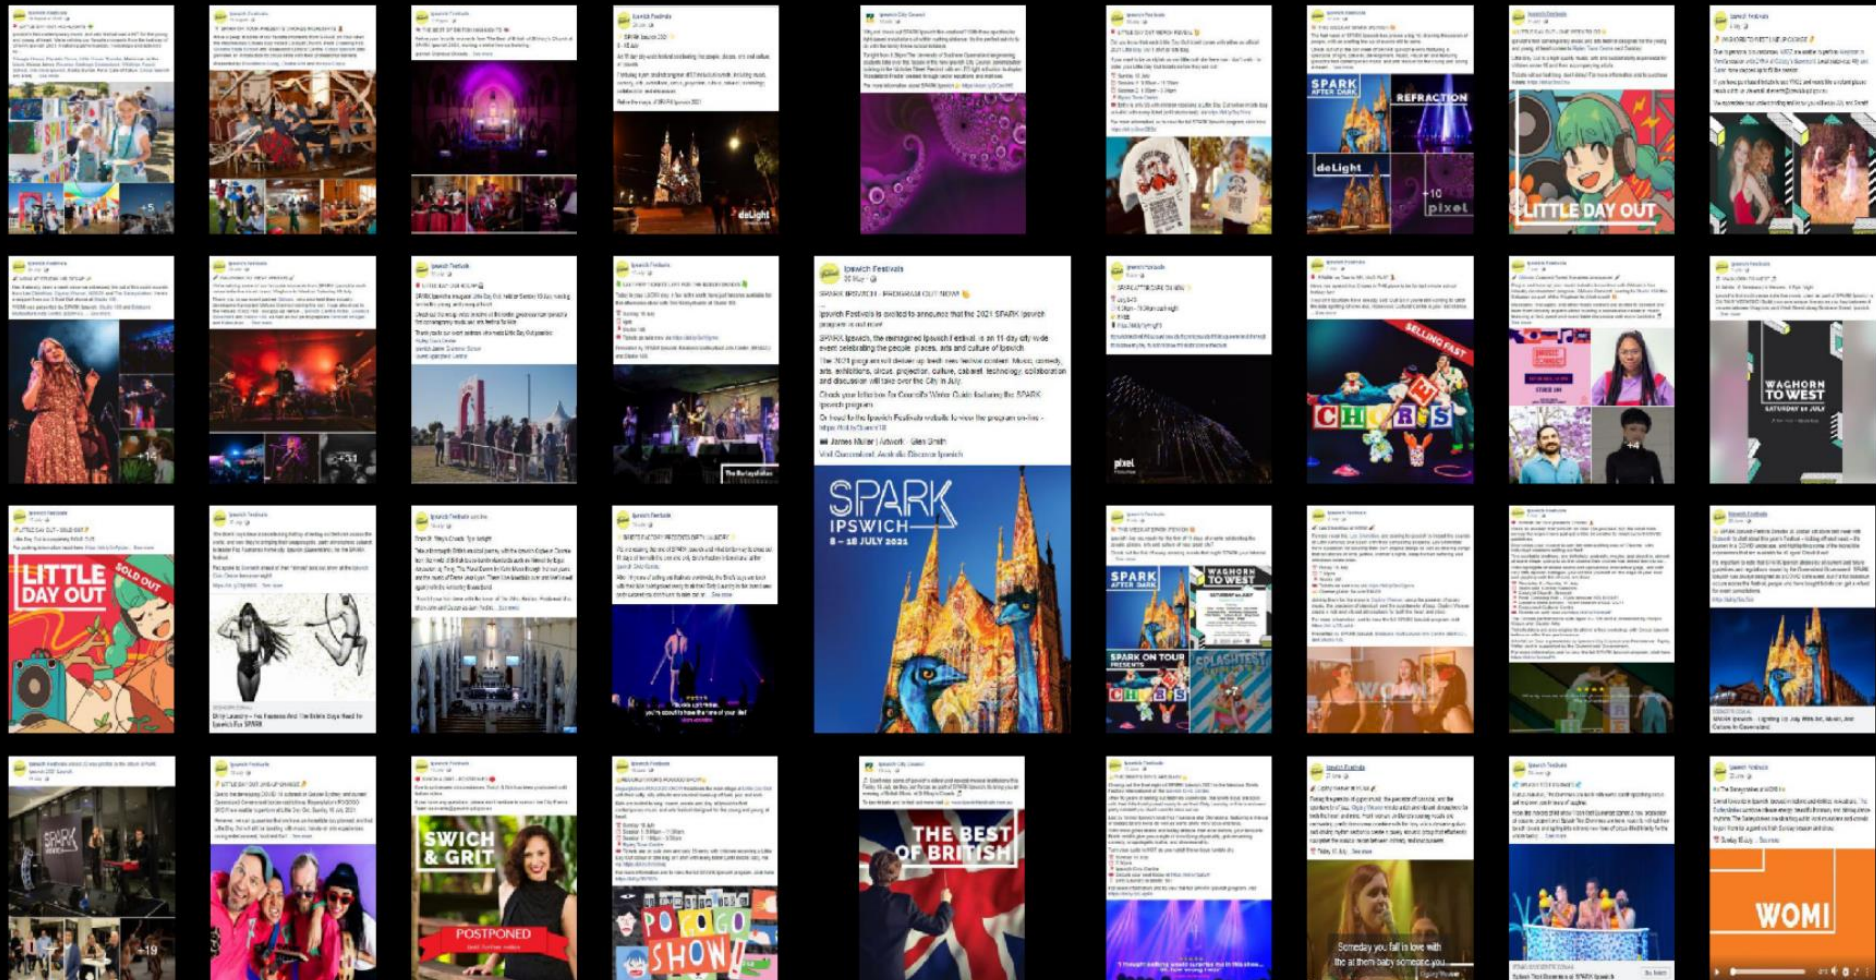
Ipswich Festivals
20 May

SPARK IPSWICH – PROGRAM OUT NOW!

Ipswich Festivals is excited to announce that the 2021 SPARK Ipswich program is out now!

SPARK Ipswich, the reimagined Ipswich Festival, is an 11 day city-wide event celebrating the people, places, arts and culture of Ipswich.

The 2021 program will deliver up fresh new festival content. Music, comedy, arts, exhibitions, circus, projection, culture, cabaret, technology, collaboration and discussion will take over the City in July.

Check your letterbox for Council's Winter Guide featuring the SPARK Ipswich program.

Or head to the Ipswich Festivals website to view the program on-line - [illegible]

James Muller | Artwork - Glen Smith
Visit Queensland, Australia Discover Ipswich

SPARK IPSWICH
8 – 18 JULY 2021

LITTLE DAY OUT

SPARK AFTER DARK
REFRACTION
deLight
pixel
+10

deLight

SELLING FAST
CHORUS

WAGHORN TO WEST
SATURDAY 10 JULY

LITTLE DAY OUT
SOLD OUT

SPARK AFTER DARK
WAGHORN TO WEST
SPARK ON TOUR PRESENTS
CHORUS
SPLASHTEST

SPARK IPSWICH

SWICH & GRIT
POSTPONED

POGOGO SHOW!

THE BEST OF BRITISH

Someday you fall in love with

WOMI

+5
+14
+51
+19